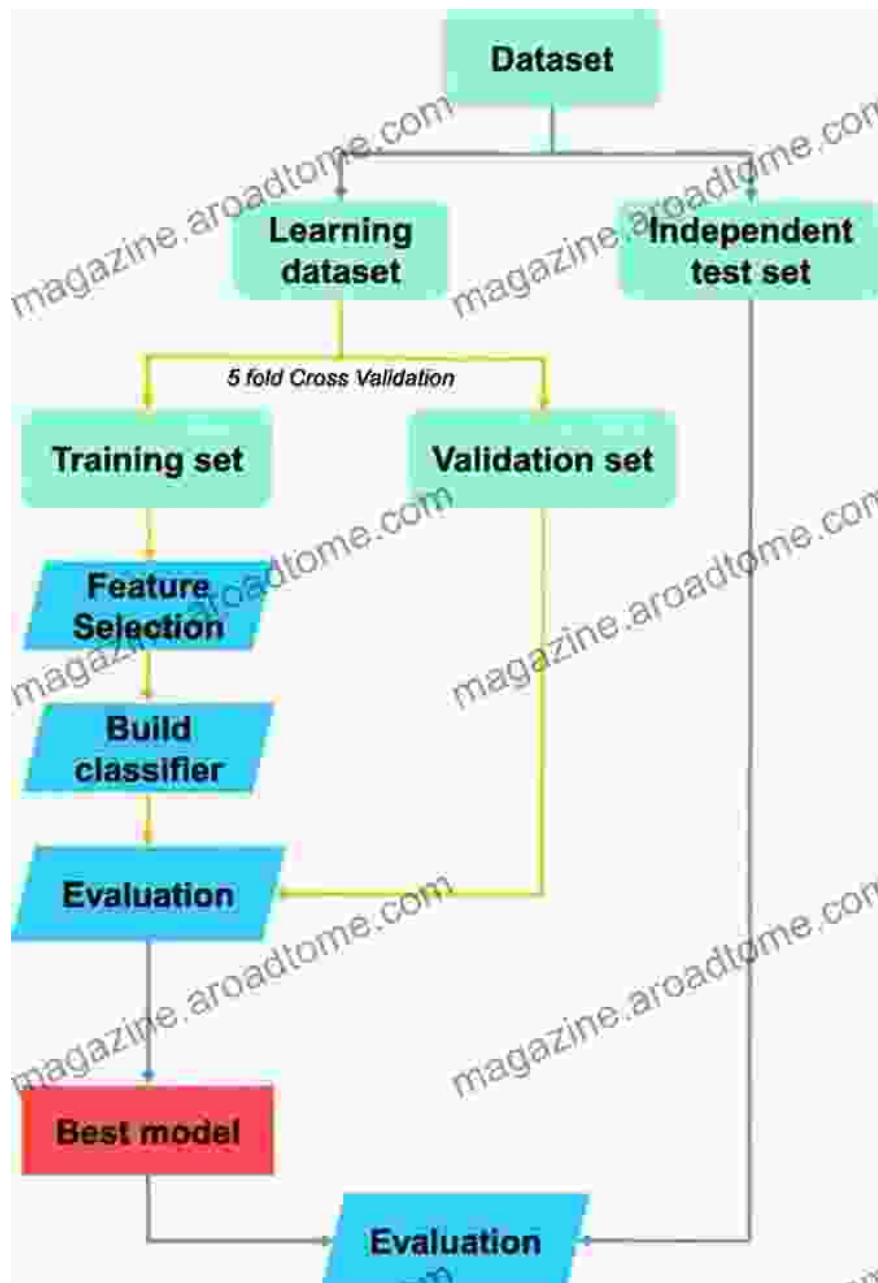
Dataset

Learning dataset

Independent test set

5 fold Cross Validation

Training set

Validation set

Feature Selection

Build classifier

Evaluation

Best model

Evaluation

magazine.aroadtome.com
magazine.aroadtome.com
magazine.aroadtome.com
magazine.aroadtome.com
magazine.aroadtome.com
magazine.aroadtome.com